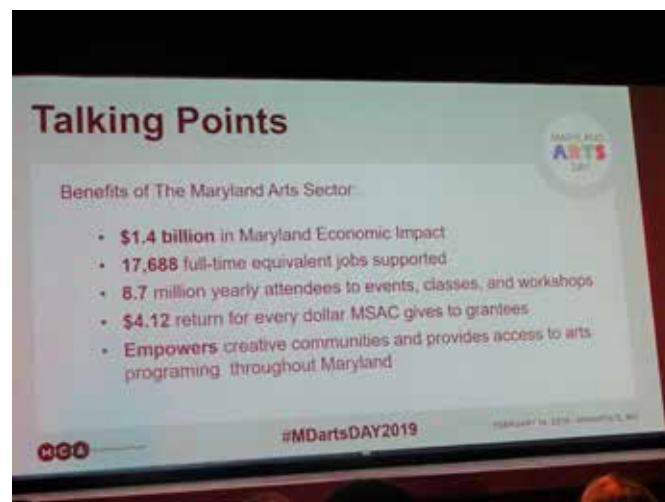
Talking Points

MARYLAND ARTS DAY

Benefits of The Maryland Arts Sector:

- **$1.4 billion** in Maryland Economic Impact
- **17,688** full-time equivalent jobs supported
- **8.7** million yearly attendees to events, classes, and workshops
- **$4.12** return for every dollar MSAC gives to grantees
- **Empowers** creative communities and provides access to arts programing throughout Maryland

MCA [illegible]

#MDartsDAY2019

FEBRUARY 14, 2019 · ANNAPOLIS, MD